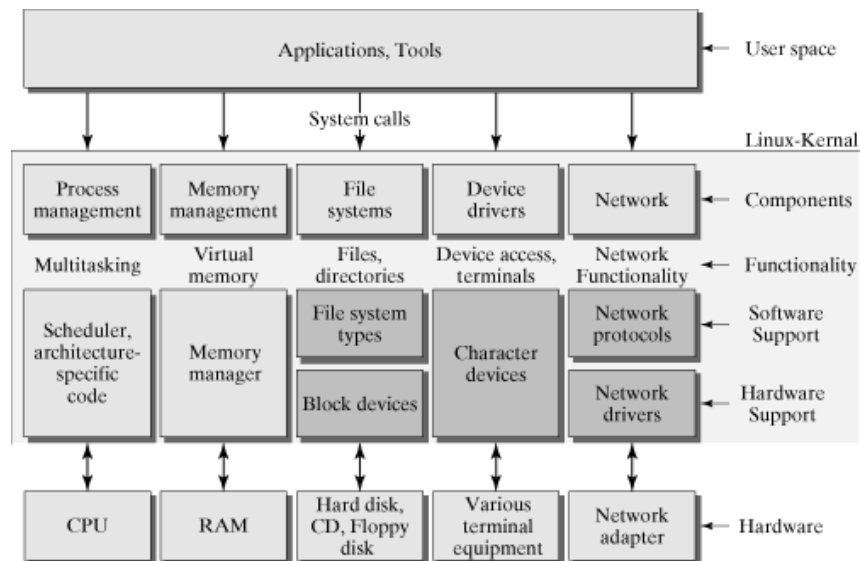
Applications, Tools

User space

System calls

Linux-Kernal

Process management

Memory management

File systems

Device drivers

Network

Components

Multitasking

Virtual memory

Files, directories

Device access, terminals

Network Functionality

Functionality

Scheduler, architecture-specific code

Memory manager

File system types

Block devices

Character devices

Network protocols

Network drivers

Software Support

Hardware Support

CPU

RAM

Hard disk, CD, Floppy disk

Various terminal equipment

Network adapter

Hardware